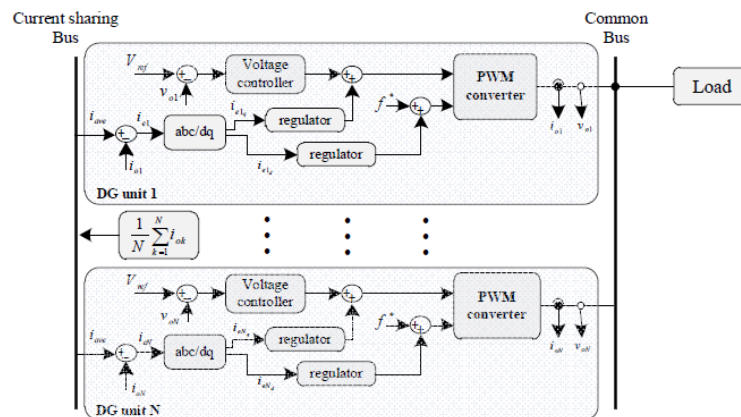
Current sharing Bus

Common Bus

Load

$V_{ref}$

Voltage controller

$v_{o1}$

$i_{ave}$

$i_{e1}$

abc/dq

$i_{e1_q}$

regulator

$f^*$

PWM converter

$i_{o1}$

$v_{o1}$

$i_{o1}$

$i_{e1_d}$

regulator

DG unit 1

$\frac{1}{N}\sum_{k=1}^{N} i_{ok}$

$V_{ref}$

Voltage controller

$v_{oN}$

$i_{ave}$

$i_{eN}$

abc/dq

$i_{eN_q}$

regulator

$f^*$

PWM converter

$i_{oN}$

$v_{oN}$

$i_{oN}$

$i_{eN_d}$

regulator

DG unit N